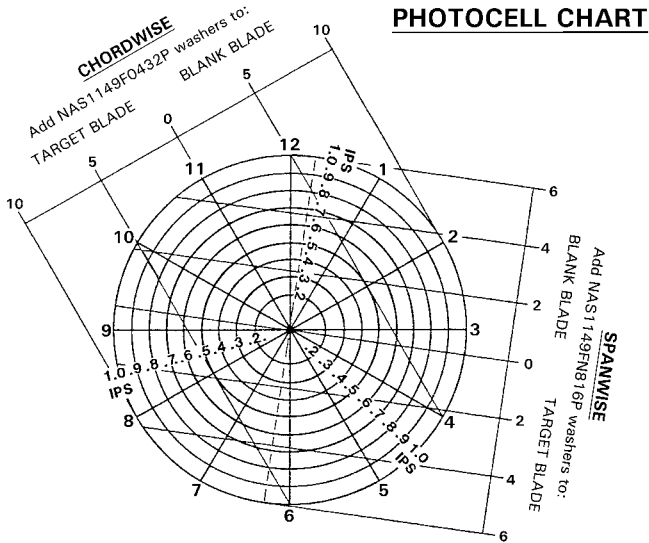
PHOTOCELL CHART

CHORDWISE
Add NAS1149F0432P washers to:
TARGET BLADE
BLANK BLADE

10
5
0
5
10

12
1
2
3
4
5
6
7
8
9
10
11

IPS 1.0 .9 .8 .7 .6 .5 .4 .3 .2
1.0 .9 .8 .7 .6 .5 .4 .3 .2
IPS
.2 .3 .4 .5 .6 .7 .8 .9 1.0 IPS

SPANWISE
Add NAS1149FN816P washers to:
BLANK BLADE
TARGET BLADE

6
4
2
0
2
4
6